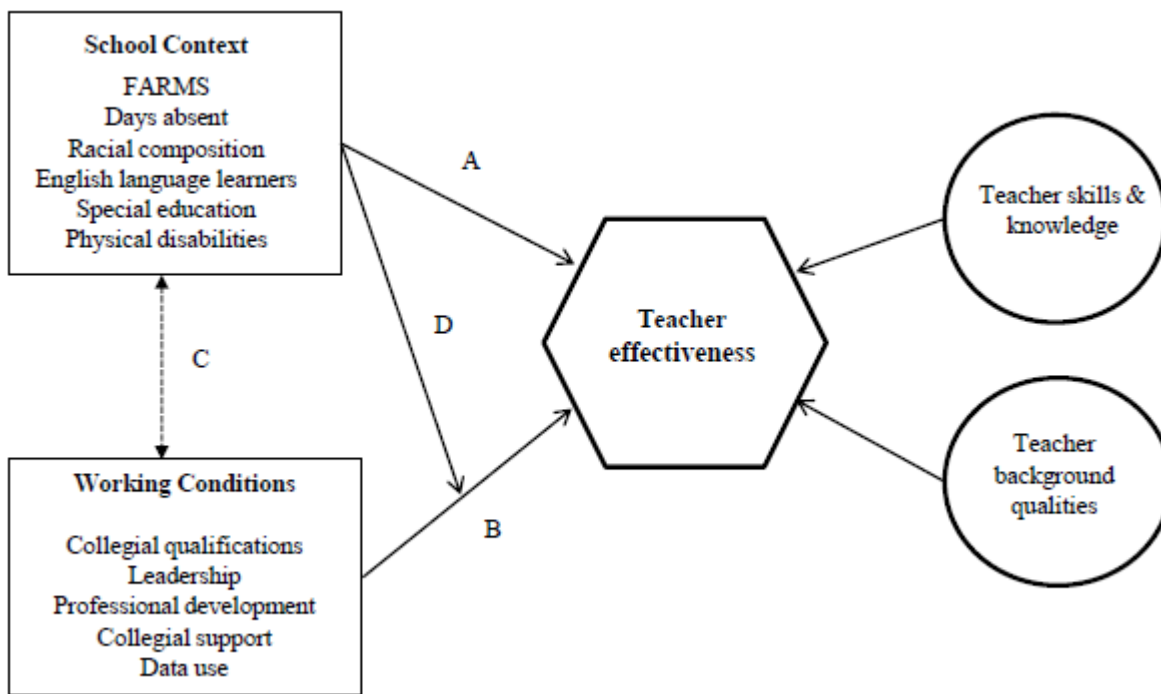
School Context
FARMS
Days absent
Racial composition
English language learners
Special education
Physical disabilities

A

D

C

Teacher effectiveness

Teacher skills & knowledge

Teacher background qualities

Working Conditions
Collegial qualifications
Leadership
Professional development
Collegial support
Data use

B